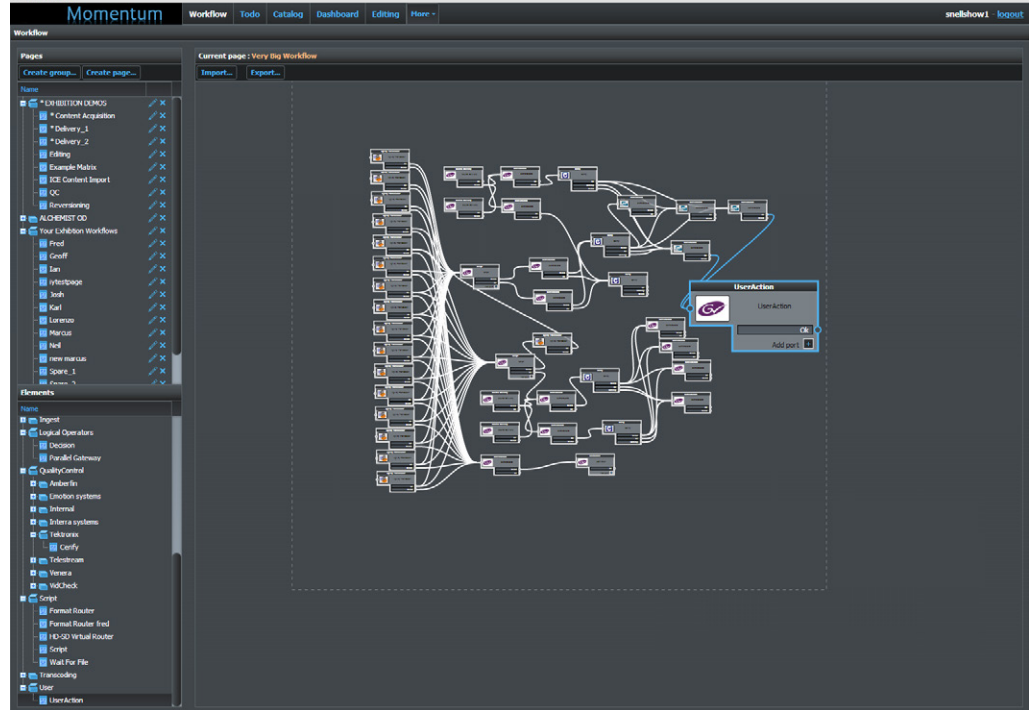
Momentum

Workflow Todo Catalog Dashboard Editing More

snellshow1 logout

Workflow

Pages

Create group... Create page...

Name

* EXHIBITION DEMOS
* Content Acquisition
* Delivery_1
* Delivery_2
Editing
Example Matrix
ICE Content Import
QC
Reversioning
ALCHEMIST OD
Your Exhibition Workflows
Fred
Geoff
Ian
mytestpage
Josh
Karl
Lorenzo
Marcus
Neil
new marcus
Spare_1
Spare_2

Elements

Name

Ingest
Logical Operators
Decision
Parallel Gateway
QualityControl
Amberfin
Emotion systems
Internal
Interra systems
Tektronix
Cerify
Telestream
Venera
VidCheck
Script
Format Router
Format Router fred
HD-SD Virtual Router
Script
Wait For File
Transcoding
User
UserAction

Current page : Very Big Workflow

Import... Export...

UserAction

UserAction

Ok

Add port